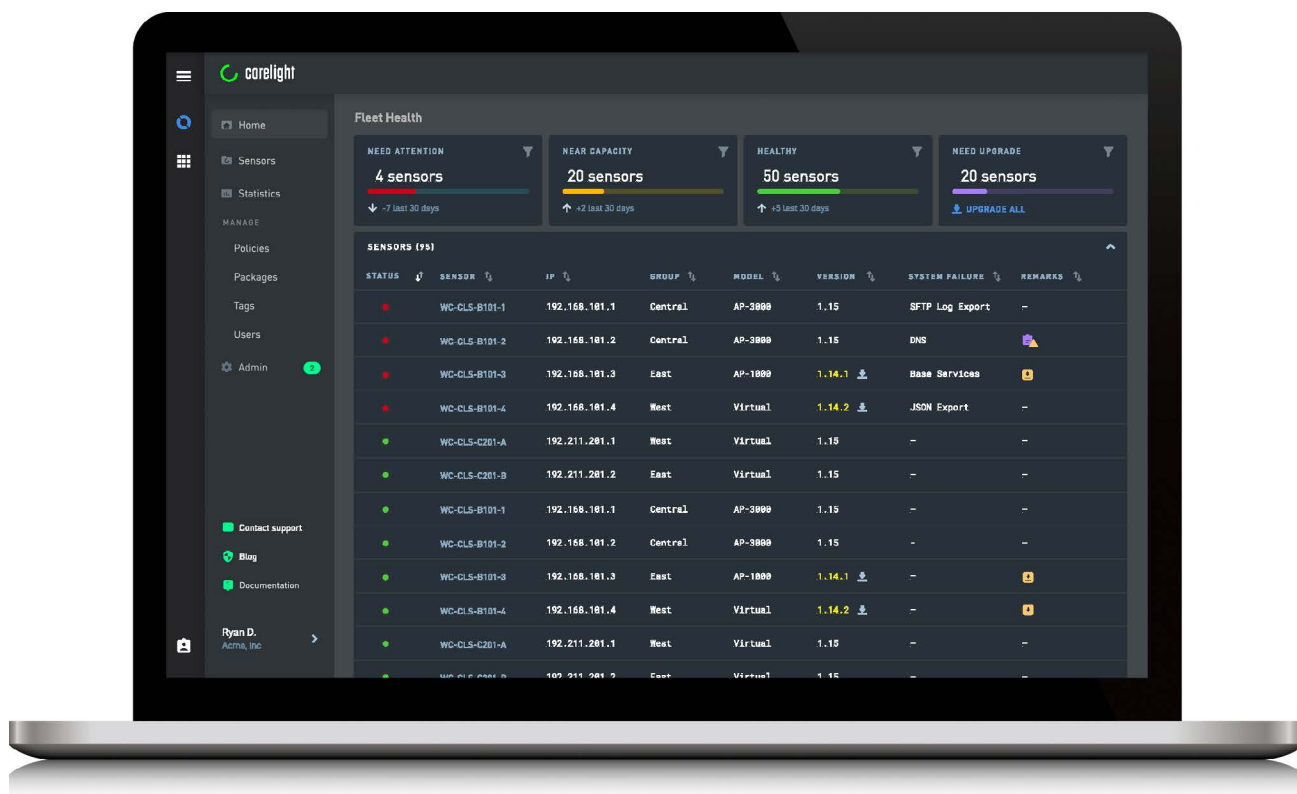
corelight

Home
Sensors
Statistics
MANAGE
Policies
Packages
Tags
Users
Admin 2

Contact support
Blog
Documentation

Ryan D.
Acme, Inc

Fleet Health

NEED ATTENTION
4 sensors
-7 last 30 days

NEAR CAPACITY
20 sensors
+2 last 30 days

HEALTHY
50 sensors
+5 last 30 days

NEED UPGRADE
20 sensors
UPGRADE ALL

SENSORS (95)

| STATUS | SENSOR | IP | GROUP | MODEL | VERSION | SYSTEM FAILURE | REMARKS |
|---|---|---|---|---|---|---|---|
| | WC-CLS-B101-1 | 192.168.101.1 | Central | AP-3000 | 1.15 | SFTP Log Export | – |
| | WC-CLS-B101-2 | 192.168.101.2 | Central | AP-3000 | 1.15 | DNS | |
| | WC-CLS-B101-3 | 192.168.101.3 | East | AP-1000 | 1.14.1 | Base Services | |
| | WC-CLS-B101-4 | 192.168.101.4 | West | Virtual | 1.14.2 | JSON Export | – |
| | WC-CLS-C201-A | 192.211.201.1 | West | Virtual | 1.15 | – | – |
| | WC-CLS-C201-B | 192.211.201.2 | East | Virtual | 1.15 | – | – |
| | WC-CLS-B101-1 | 192.168.101.1 | Central | AP-3000 | 1.15 | – | – |
| | WC-CLS-B101-2 | 192.168.101.2 | Central | AP-3000 | 1.15 | – | – |
| | WC-CLS-B101-3 | 192.168.101.3 | East | AP-1000 | 1.14.1 | – | |
| | WC-CLS-B101-4 | 192.168.101.4 | West | Virtual | 1.14.2 | – | |
| | WC-CLS-C201-A | 192.211.201.1 | West | Virtual | 1.15 | – | – |
| | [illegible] | 192.211.201.2 | East | Virtual | 1.15 | – | – |